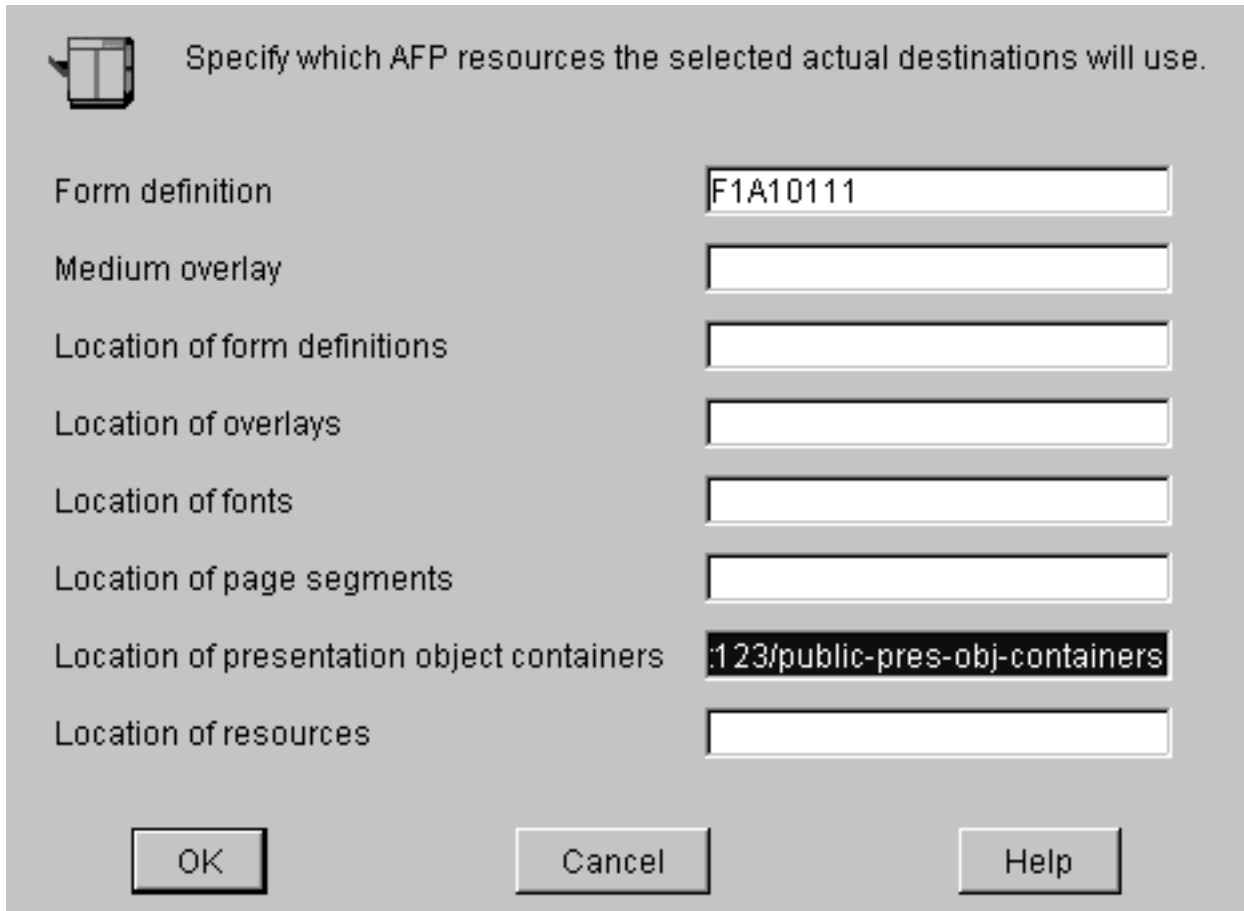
Specify which AFP resources the selected actual destinations will use.

Form definition F1A10111

Medium overlay

Location of form definitions

Location of overlays

Location of fonts

Location of page segments

Location of presentation object containers :123/public-pres-obj-containers

Location of resources

OK Cancel Help